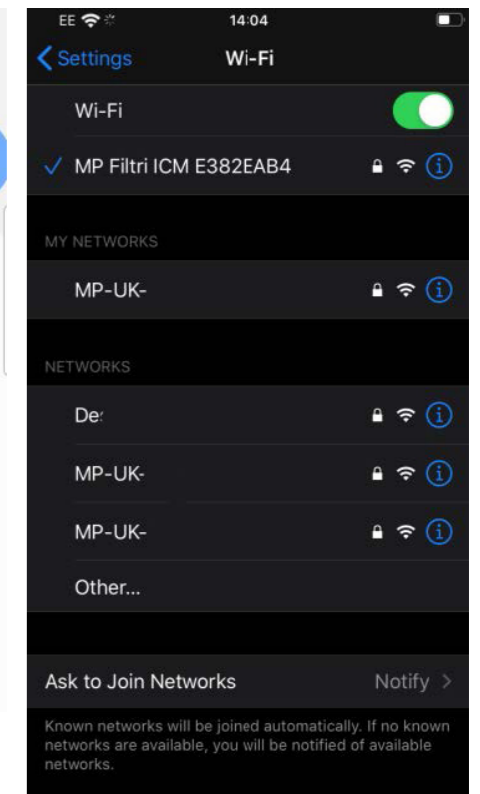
EE

14:04

Settings

Wi-Fi

Wi-Fi

MP Filtri ICM E382EAB4

MY NETWORKS

MP-UK-

NETWORKS

De

MP-UK-

MP-UK-

Other...

Ask to Join Networks

Notify

Known networks will be joined automatically. If no known networks are available, you will be notified of available networks.